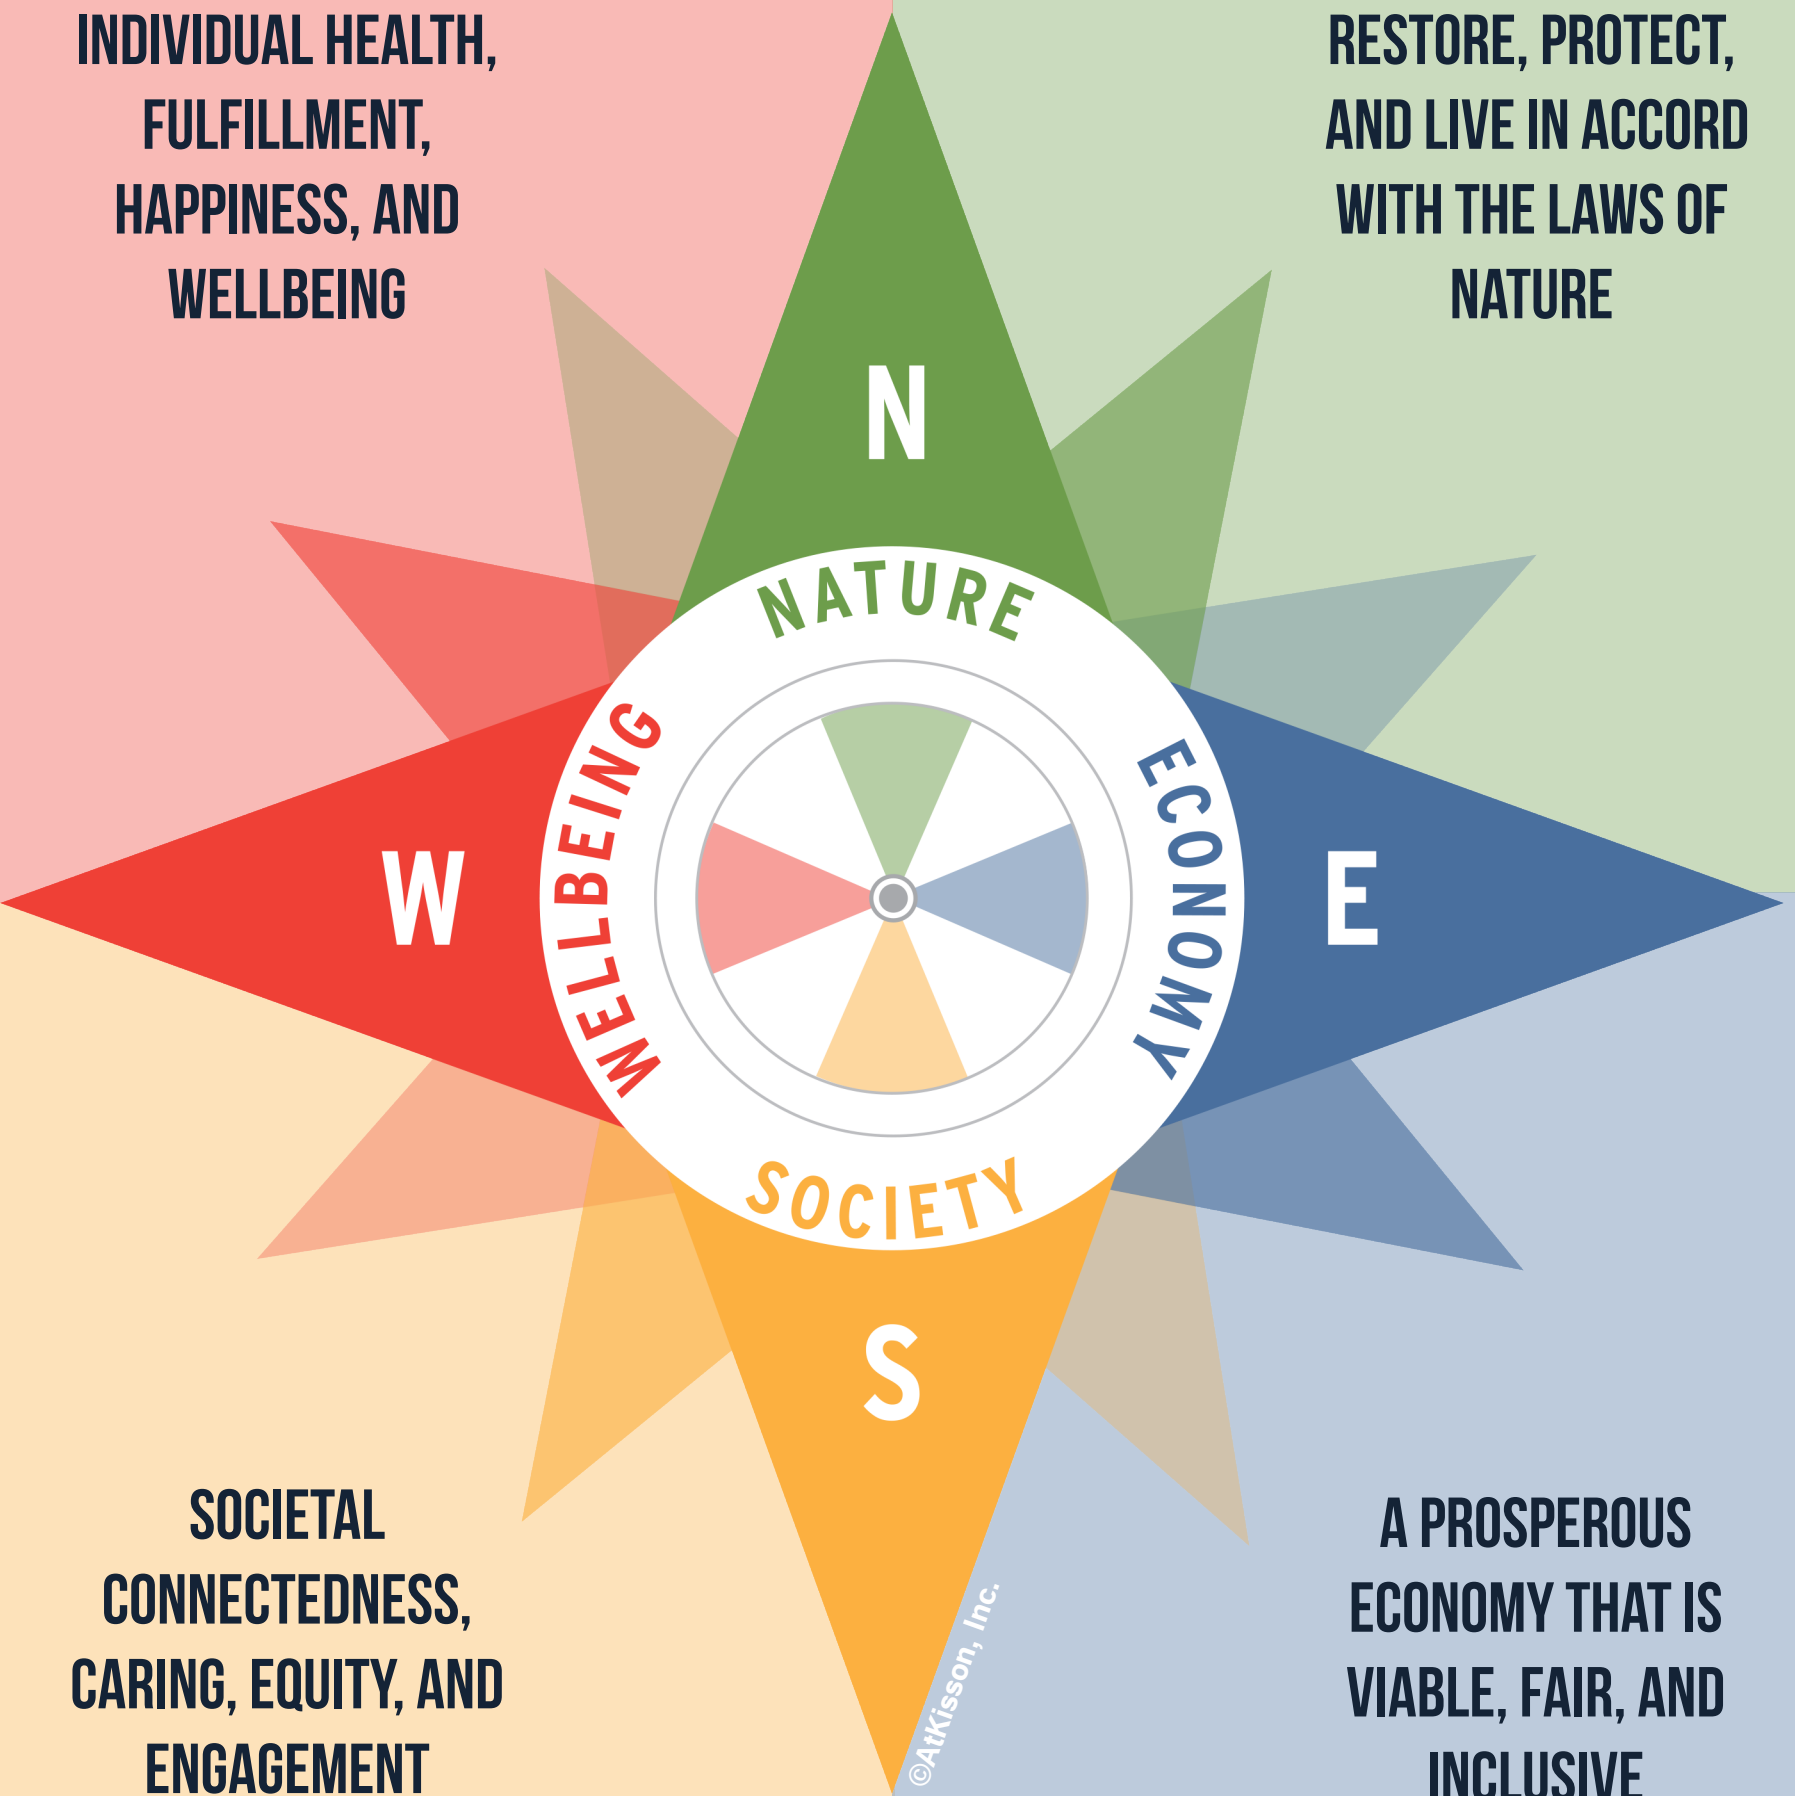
INDIVIDUAL HEALTH, FULFILLMENT, HAPPINESS, AND WELLBEING

RESTORE, PROTECT, AND LIVE IN ACCORD WITH THE LAWS OF NATURE

N

NATURE

W

WELLBEING

ECONOMY

E

SOCIETY

S

SOCIETAL CONNECTEDNESS, CARING, EQUITY, AND ENGAGEMENT

©AtKisson, Inc.

A PROSPEROUS ECONOMY THAT IS VIABLE, FAIR, AND INCLUSIVE